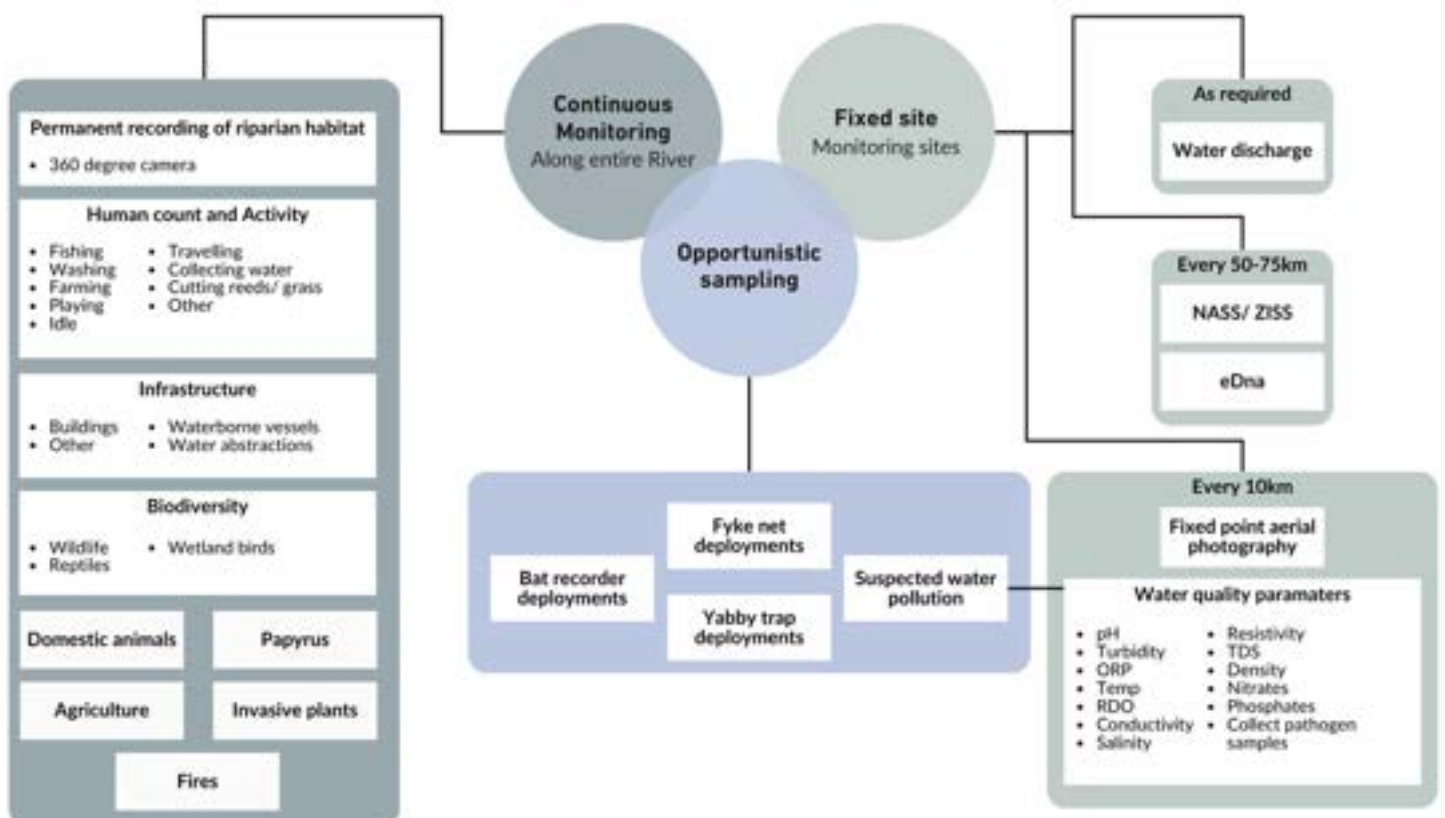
Continuous Monitoring
Along entire River

Fixed site
Monitoring sites

Opportunistic sampling

Permanent recording of riparian habitat
• 360 degree camera

Human count and Activity
• Fishing
• Washing
• Farming
• Playing
• Idle
• Travelling
• Collecting water
• Cutting reeds/ grass
• Other

Infrastructure
• Buildings
• Other
• Waterborne vessels
• Water abstractions

Biodiversity
• Wildlife
• Reptiles
• Wetland birds

Domestic animals

Papyrus

Agriculture

Invasive plants

Fires

Bat recorder deployments

Fyke net deployments

Yabby trap deployments

Suspected water pollution

As required
Water discharge

Every 50-75km
NASS/ ZISS
eDna

Every 10km
Fixed point aerial photography

Water quality paramaters
• pH
• Turbidity
• ORP
• Temp
• RDO
• Conductivity
• Salinity
• Resistivity
• TDS
• Density
• Nitrates
• Phosphates
• Collect pathogen samples